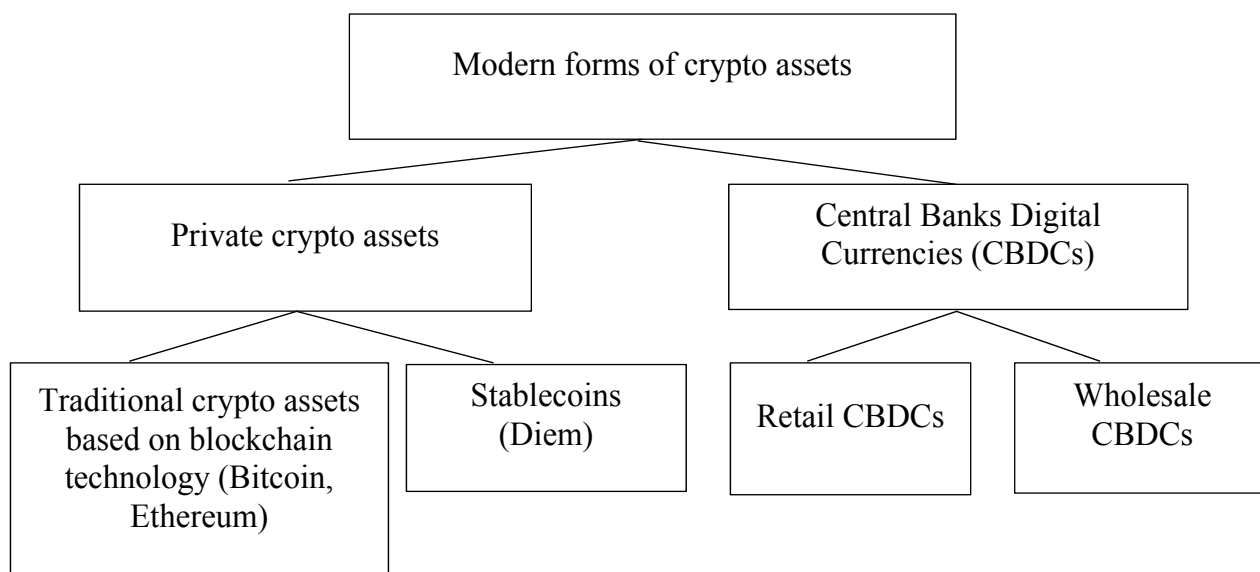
Modern forms of crypto assets

Private crypto assets

Central Banks Digital Currencies (CBDCs)

Traditional crypto assets based on blockchain technology (Bitcoin, Ethereum)

Stablecoins (Diem)

Retail CBDCs

Wholesale CBDCs